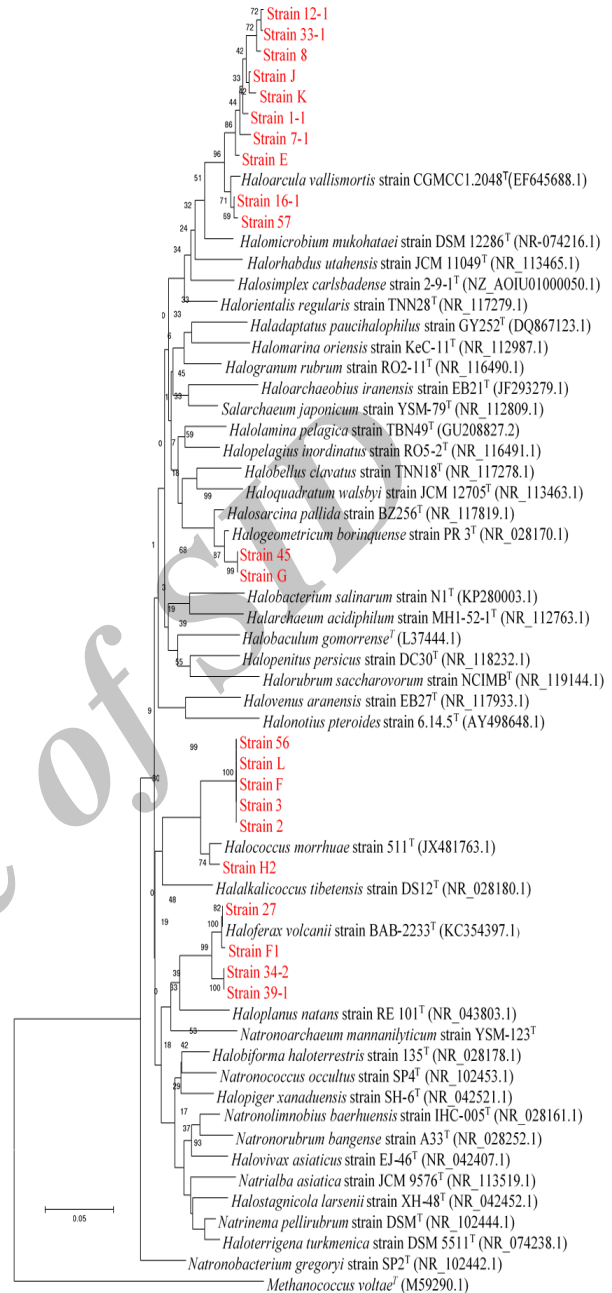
72 Strain 12-1
72 Strain 33-1
42 Strain 8
33 Strain J
62 Strain K
44 Strain 1-1
86 Strain 7-1
96 Strain E
51 Haloarcula vallismortis strain CGMCC1.2048$^T$(EF645688.1)
71 Strain 16-1
32 69 Strain 57
24 Halomicrobium mukohataei strain DSM 12286$^T$ (NR-074216.1)
34 Halorhabdus utahensis strain JCM 11049$^T$ (NR_113465.1)
Halosimplex carlsbadense strain 2-9-1$^T$ (NZ_AOIU01000050.1)
33 33 Halorientalis regularis strain TNN28$^T$ (NR_117279.1)
0 Haladaptatus paucihalophilus strain GY252$^T$ (DQ867123.1)
6 Halomarina oriensis strain KeC-11$^T$ (NR_112987.1)
45 Halogranum rubrum strain RO2-11$^T$ (NR_116490.1)
1 99 Haloarchaeobius iranensis strain EB21$^T$ (JF293279.1)
Salarchaeum japonicum strain YSM-79$^T$ (NR_112809.1)
59 Halolamina pelagica strain TBN49$^T$ (GU208827.2)
0 7 Halopelagius inordinatus strain RO5-2$^T$ (NR_116491.1)
18 Halobellus clavatus strain TNN18$^T$ (NR_117278.1)
99 Haloquadratum walsbyi strain JCM 12705$^T$ (NR_113463.1)
Halosarcina pallida strain BZ256$^T$ (NR_117819.1)
1 68 87 Halogeometricum borinquense strain PR 3$^T$ (NR_028170.1)
Strain 45
99 Strain G
3 Halobacterium salinarum strain N1$^T$ (KP280003.1)
19 Halarchaeum acidiphilum strain MH1-52-1$^T$ (NR_112763.1)
39 Halobaculum gomorrense$^T$ (L37444.1)
55 Halopenitus persicus strain DC30$^T$ (NR_118232.1)
Halorubrum saccharovorum strain NCIMB$^T$ (NR_119144.1)
9 Halovenus aranensis strain EB27$^T$ (NR_117933.1)
Halonotius pteroides strain 6.14.5$^T$ (AY498648.1)
99 Strain 56
Strain L
100 Strain F
40 Strain 3
Strain 2
Halococcus morrhuae strain 511$^T$ (JX481763.1)
74 Strain H2
0 Halalkalicoccus tibetensis strain DS12$^T$ (NR_028180.1)
48
82 Strain 27
19 100 Haloferax volcanii strain BAB-2233$^T$ (KC354397.1)
99 Strain F1
39 Strain 34-2
53 100 Strain 39-1
0 Haloplanus natans strain RE 101$^T$ (NR_043803.1)
53 Natronoarchaeum mannanilyticum strain YSM-123$^T$
18 42 Halobiforma haloterrestris strain 135$^T$ (NR_028178.1)
Natronococcus occultus strain SP4$^T$ (NR_102453.1)
29 Halopiger xanaduensis strain SH-6$^T$ (NR_042521.1)
17 Natronolimnobius baerhuensis strain IHC-005$^T$ (NR_028161.1)
37 Natronorubrum bangense strain A33$^T$ (NR_028252.1)
93 Halovivax asiaticus strain EJ-46$^T$ (NR_042407.1)
Natrialba asiatica strain JCM 9576$^T$ (NR_113519.1)
Halostagnicola larsenii strain XH-48$^T$ (NR_042452.1)
0.05
Natrinema pellirubrum strain DSM$^T$ (NR_102444.1)
Haloterrigena turkmenica strain DSM 5511$^T$ (NR_074238.1)
Natronobacterium gregoryi strain SP2$^T$ (NR_102442.1)
Methanococcus voltae$^T$ (M59290.1)